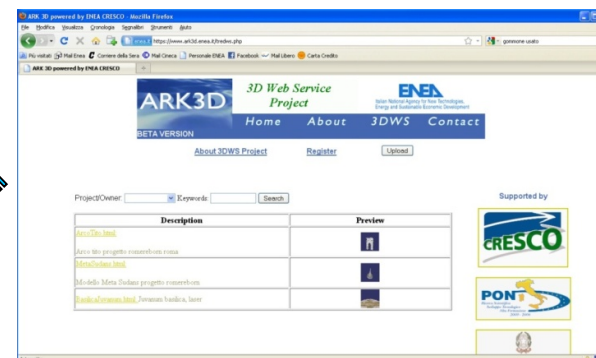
ARK 3D powered by ENEA CRESCO - Mozilla Firefox

File Modifica Visualizza Cronologia Segnalibri Strumenti Aiuto

https://www.ark3d.enea.it/3dws.php

gommone usato

Più visitati Mail Enea Corriere della Sera Mail Cineca Personale ENEA Facebook Mail Libero Carta Credito

ARK 3D powered by ENEA CRESCO

ARK3D

3D Web Service Project

ENEA

Italian National Agency for New Technologies, Energy and Sustainable Economic Development

BETA VERSION

Home About 3DWS Contact

About 3DWS Project

Register

Upload

Project/Owner: Keywords: Search

| Description | Preview |
|---|---|
| ArcoTito.html<br>Arco tito progetto sonnenheim roma | |
| MetaSudans.html<br>Modello Meta Sudans progetto sonnenheim | |
| BasilicaJuvanum.html Juvanum basilica, laser | |

Supported by

CRESCO

PON